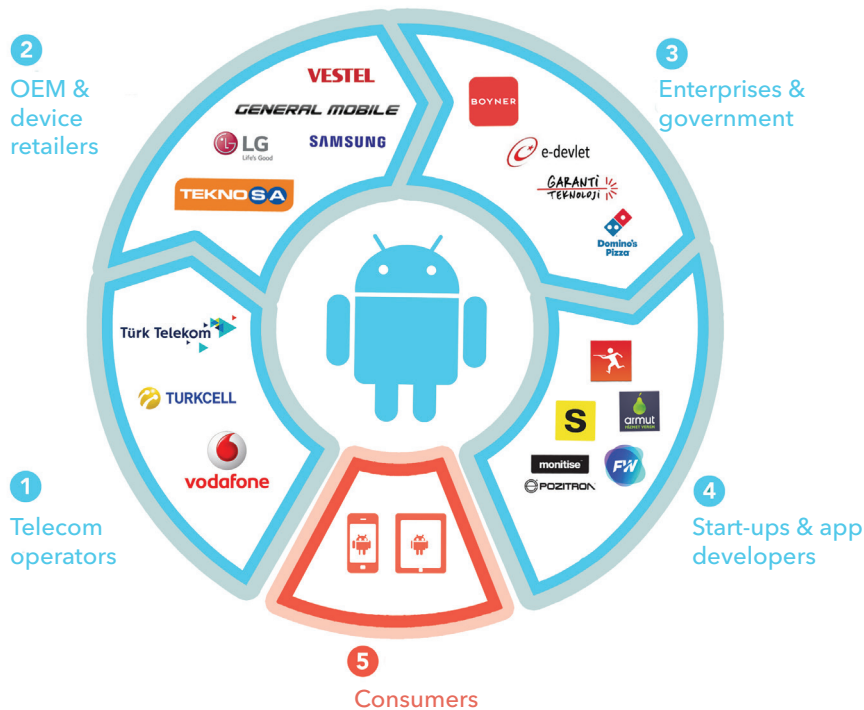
2
OEM & device retailers

VESTEL
GENERAL MOBILE
LG Life's Good
SAMSUNG
TEKNOSA

3
Enterprises & government

BOYNER
e-devlet
GARANTİ TEKNOLOJİ
Domino's Pizza

Türk Telekom
TURKCELL
vodafone

1
Telecom operators

S
armut
monitise
POZITRON
FW

4
Start-ups & app developers

5
Consumers